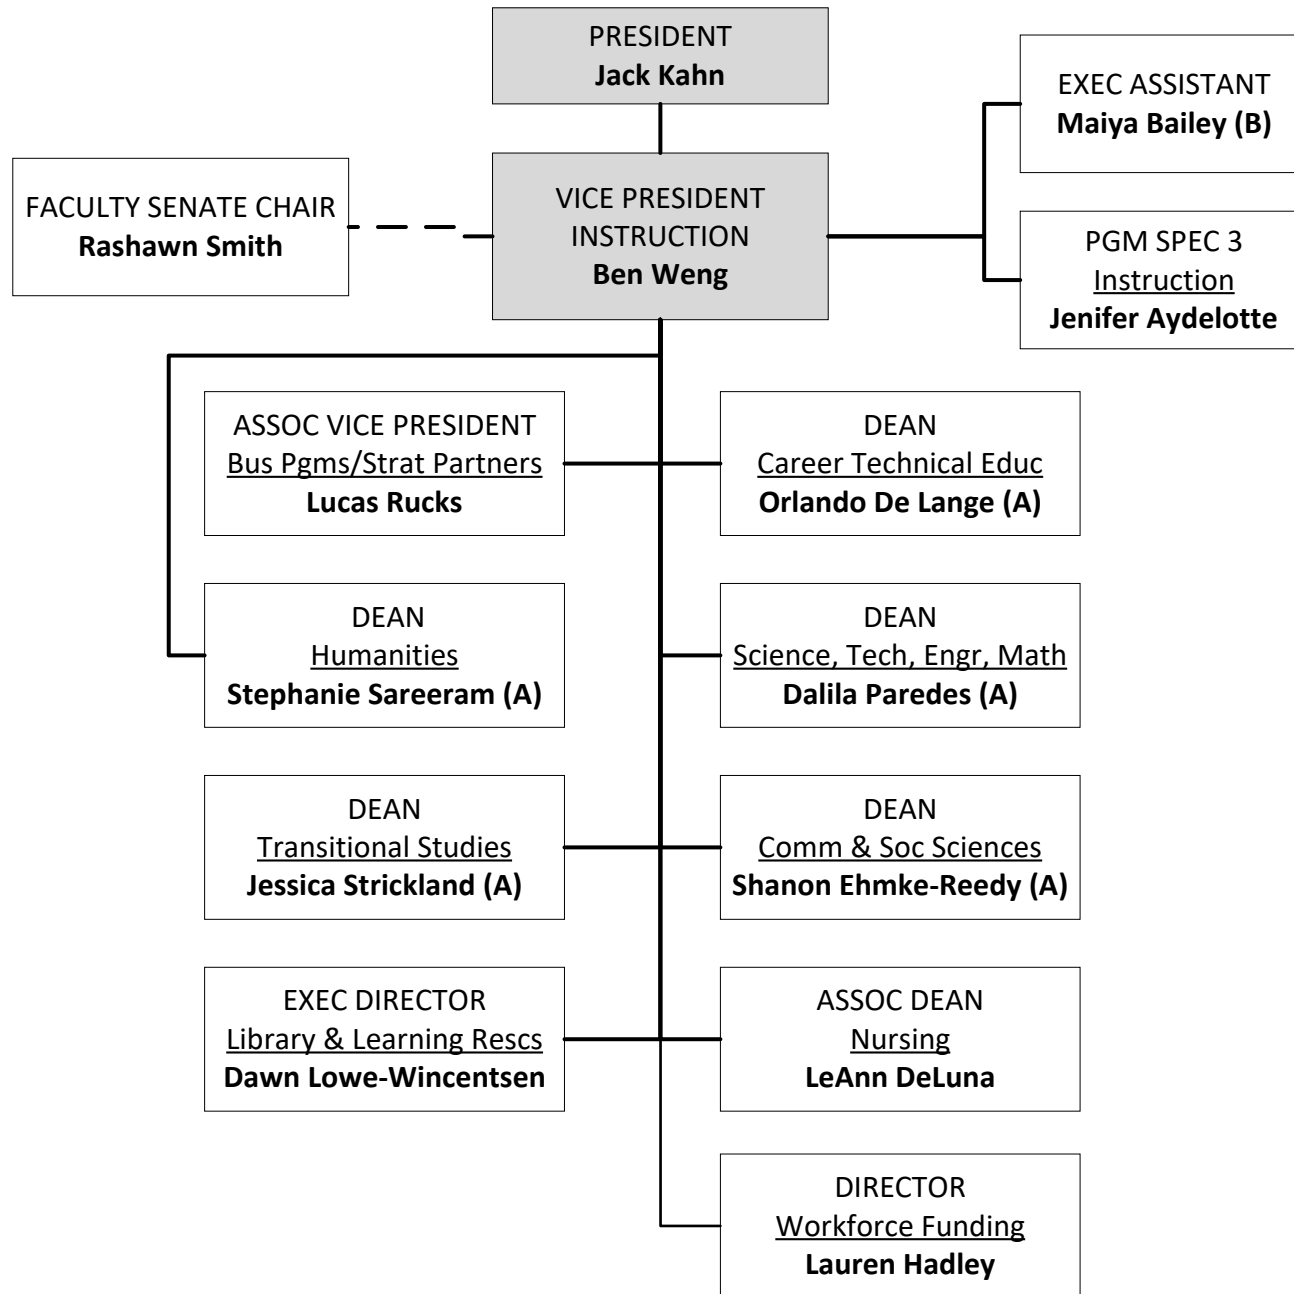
PRESIDENT
**Jack Kahn**

FACULTY SENATE CHAIR
**Rashawn Smith**

VICE PRESIDENT
INSTRUCTION
**Ben Weng**

EXEC ASSISTANT
**Maiya Bailey (B)**

PGM SPEC 3
Instruction
**Jenifer Aydelotte**

ASSOC VICE PRESIDENT
Bus Pgms/Strat Partners
**Lucas Rucks**

DEAN
Career Technical Educ
**Orlando De Lange (A)**

DEAN
Humanities
**Stephanie Sareeram (A)**

DEAN
Science, Tech, Engr, Math
**Dalila Paredes (A)**

DEAN
Transitional Studies
**Jessica Strickland (A)**

DEAN
Comm & Soc Sciences
**Shanon Ehmke-Reedy (A)**

EXEC DIRECTOR
Library & Learning Rescs
**Dawn Lowe-Wincentsen**

ASSOC DEAN
Nursing
**LeAnn DeLuna**

DIRECTOR
Workforce Funding
**Lauren Hadley**